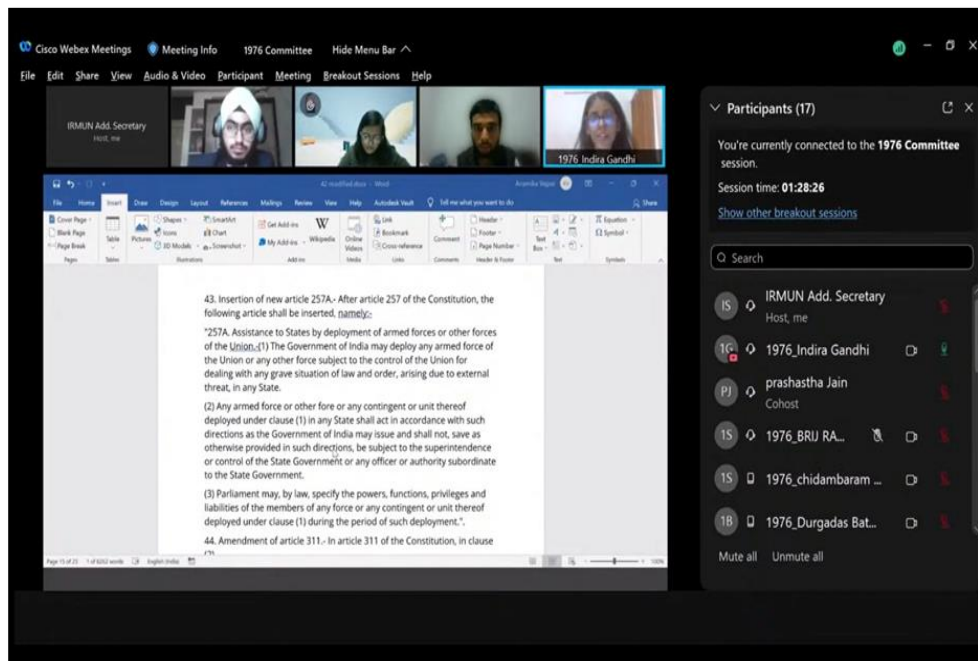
Cisco Webex Meetings   Meeting Info   1976 Committee   Hide Menu Bar

File  Edit  Share  View  Audio & Video  Participant  Meeting  Breakout Sessions  Help

IRMUN Add. Secretary
Host, me

1976 Indira Gandhi

File  Home  Insert  Draw  Design  Layout  References  Mailings  Review  View  Help  Autodesk Vault  Tell me what you want to do  Share

Cover Page  Blank Page  Page Break  Table  Pictures  Shapes  Icons  3D Models  SmartArt  Chart  Screenshot  Get Add-ins  My Add-ins  Wikipedia  Online Videos  Link  Bookmark  Cross-reference  Comment  Header  Footer  Page Number  Text Box  Equation  Symbol

Pages  Tables  Illustrations  Add-ins  Media  Links  Comments  Header & Footer  Text  Symbols

43. Insertion of new article 257A.- After article 257 of the Constitution, the following article shall be inserted, namely:-

"257A. Assistance to States by deployment of armed forces or other forces of the Union.-(1) The Government of India may deploy any armed force of the Union or any other force subject to the control of the Union for dealing with any grave situation of law and order, arising due to external threat, in any State.

(2) Any armed force or other fore or any contingent or unit thereof deployed under clause (1) in any State shall act in accordance with such directions as the Government of India may issue and shall not, save as otherwise provided in such directions, be subject to the superintendence or control of the State Government or any officer or authority subordinate to the State Government.

(3) Parliament may, by law, specify the powers, functions, privileges and liabilities of the members of any force or any contingent or unit thereof deployed under clause (1) during the period of such deployment.".

44. Amendment of article 311.- In article 311 of the Constitution, in clause

Page 15 of 23   English (India)

Participants (17)

You're currently connected to the 1976 Committee session.

Session time: 01:28:26

Show other breakout sessions

Search

IS  IRMUN Add. Secretary
Host, me

1G  1976_Indira Gandhi

PJ  prashastha Jain
Cohost

1S  1976_BRIJ RA...

1S  1976_chidambaram ...

1B  1976_Durgadas Bat...

Mute all   Unmute all